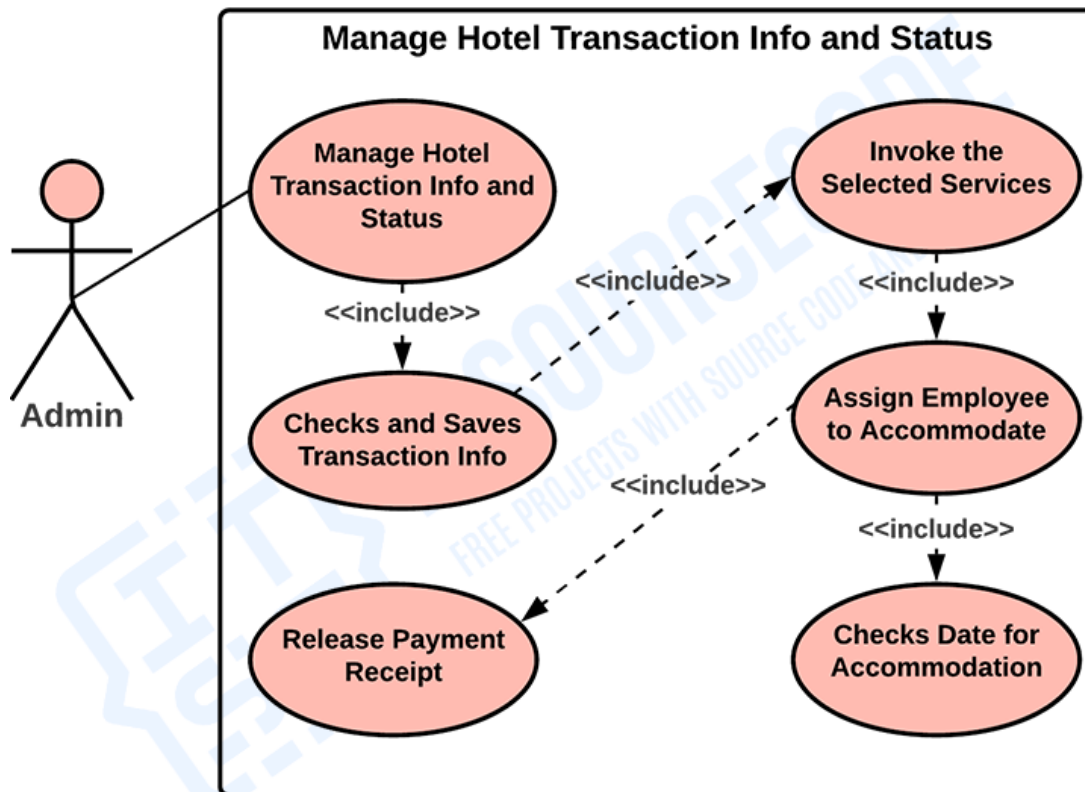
Manage Hotel Transaction Info and Status

Admin

Manage Hotel Transaction Info and Status

<<include>>

Checks and Saves Transaction Info

<<include>>

Invoke the Selected Services

<<include>>

Assign Employee to Accommodate

<<include>>

Release Payment Receipt

<<include>>

Checks Date for Accommodation

ITSOURCECODE
FREE PROJECTS WITH SOURCE CODE